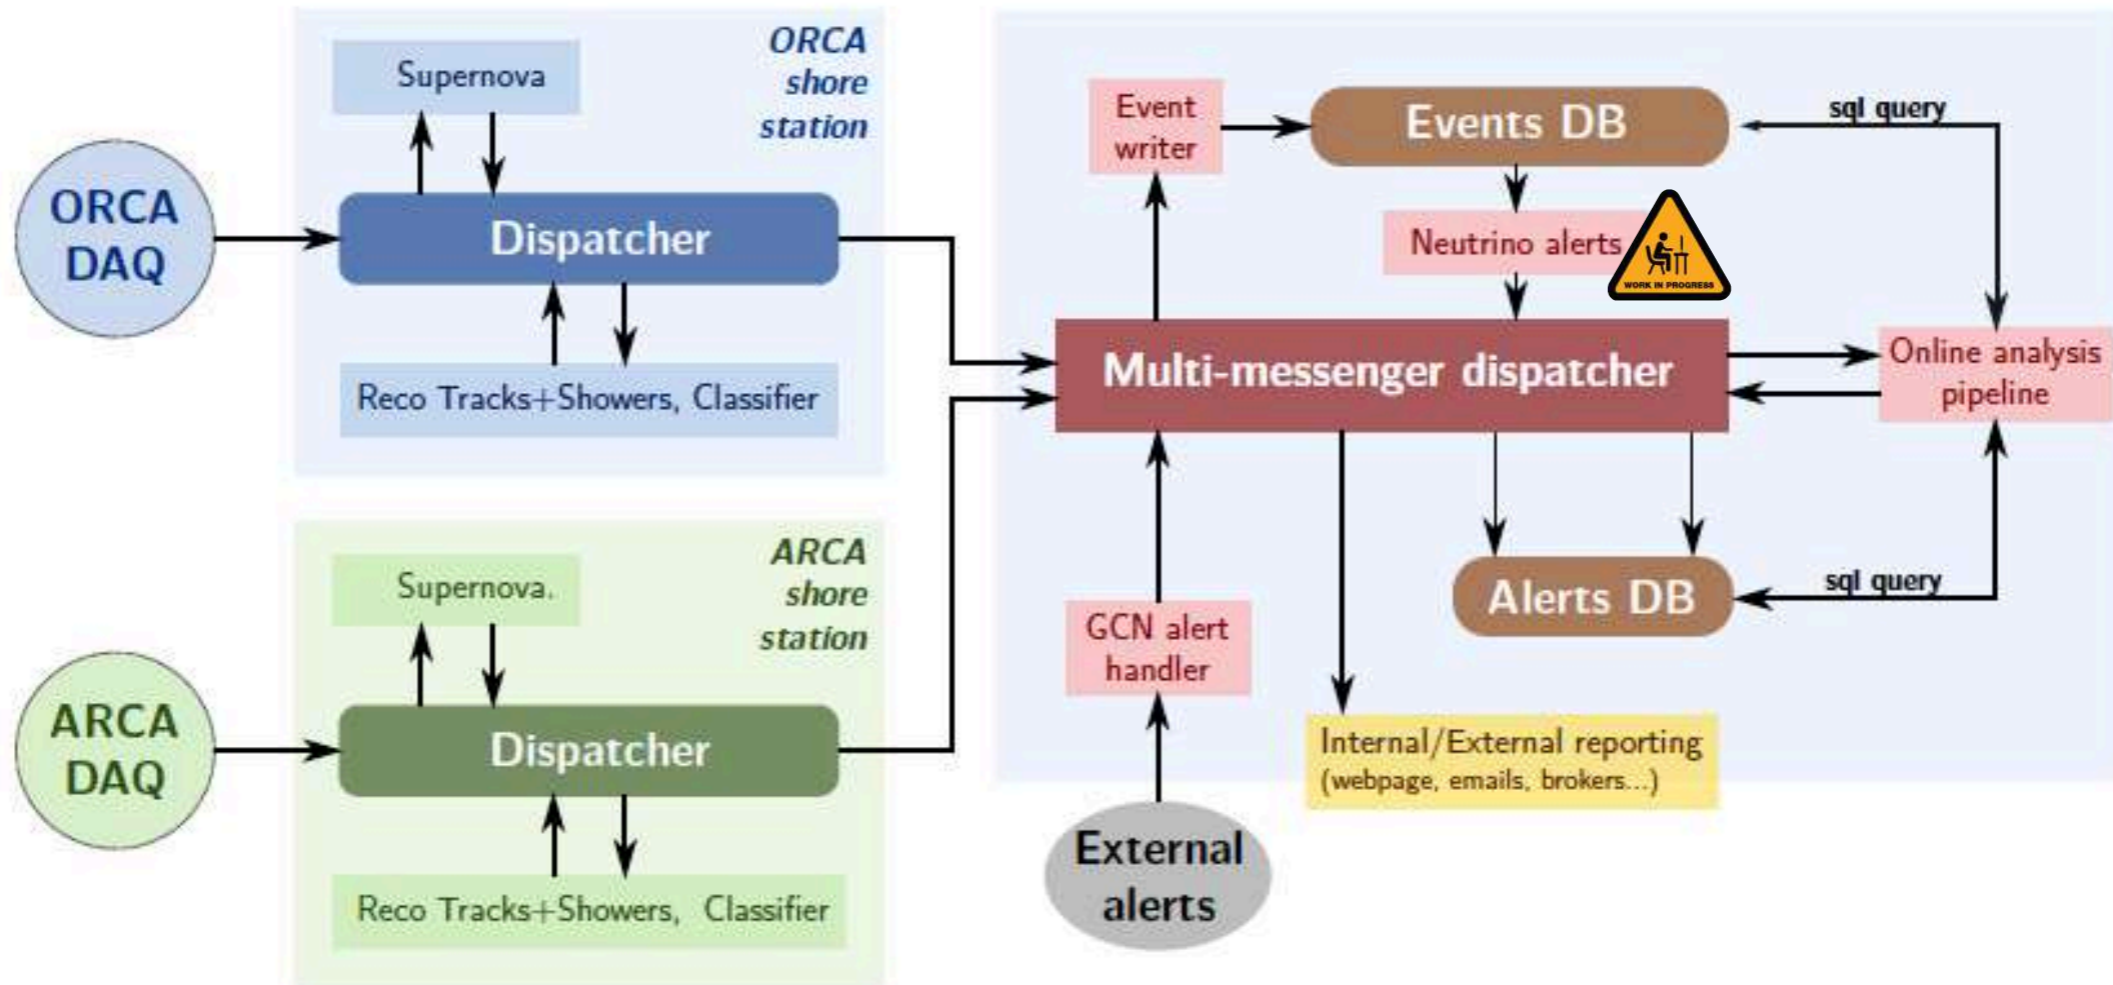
ORCA shore station

Supernova

ORCA DAQ

Dispatcher

Reco Tracks+Showers, Classifier

ARCA shore station

Supernova.

ARCA DAQ

Dispatcher

Reco Tracks+Showers, Classifier

Event writer

Events DB

sql query

Neutrino alerts

WORK IN PROGRESS

Multi-messenger dispatcher

Online analysis pipeline

Alerts DB

sql query

GCN alert handler

Internal/External reporting (webpage, emails, brokers...)

External alerts